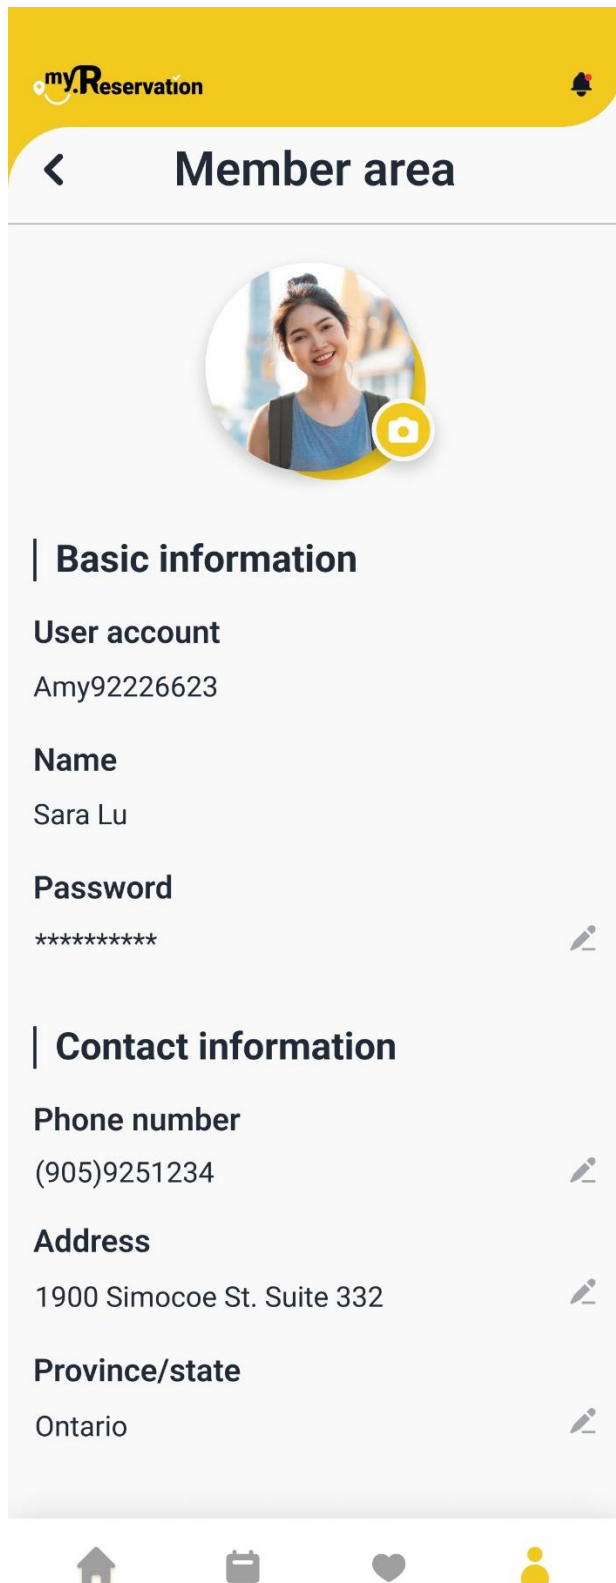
myReservation

Member area

Basic information

User account

Amy92226623

Name

Sara Lu

Password

**********

Contact information

Phone number

(905)9251234

Address

1900 Simocoe St. Suite 332

Province/state

Ontario